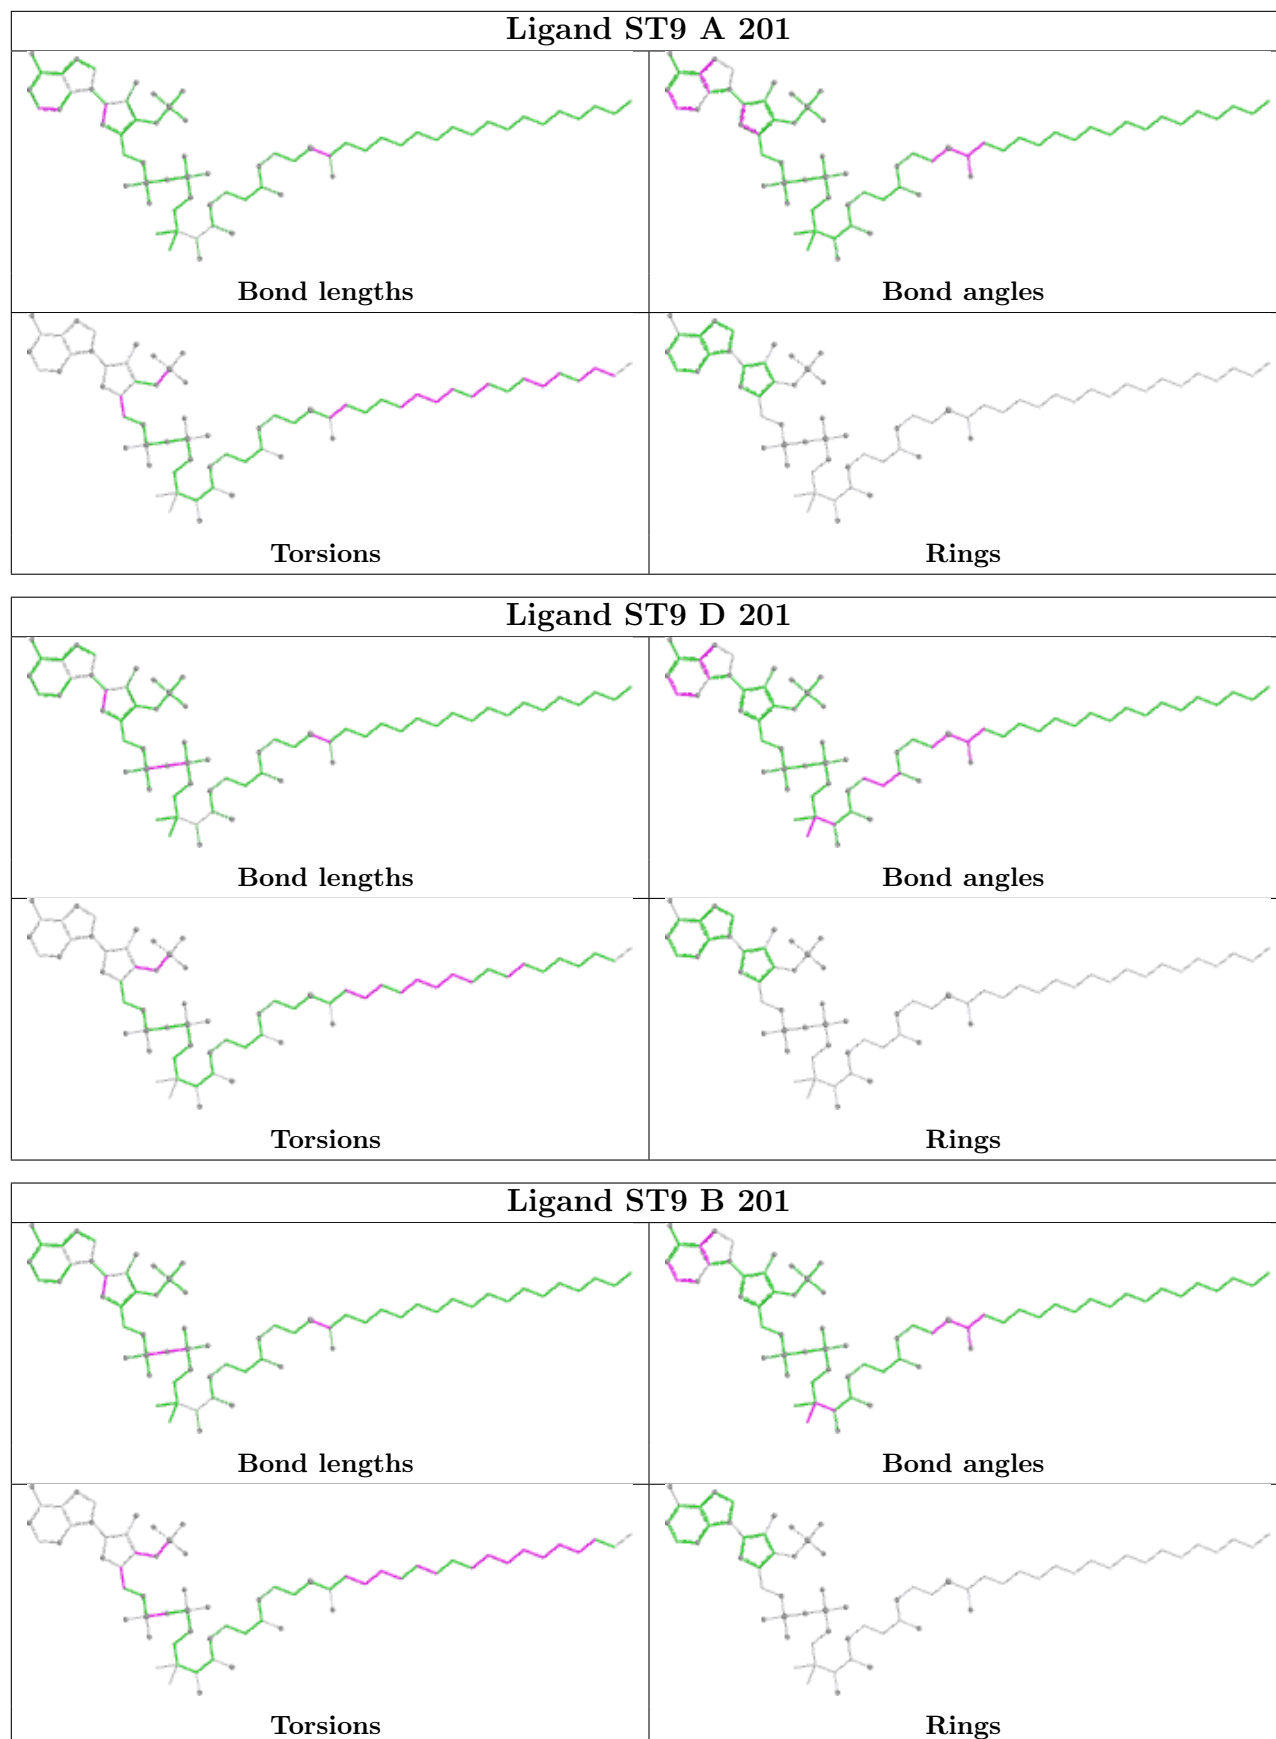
Ligand ST9 A 201

| Bond lengths | Bond angles |
|---|---|
| Torsions | Rings |

Ligand ST9 D 201

| Bond lengths | Bond angles |
|---|---|
| Torsions | Rings |

Ligand ST9 B 201

| Bond lengths | Bond angles |
|---|---|
| Torsions | Rings |